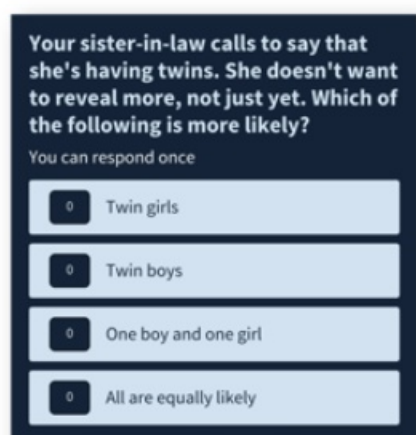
Your sister-in-law calls to say that she's having twins. She doesn't want to reveal more, not just yet. Which of the following is more likely?

You can respond once

0 Twin girls

0 Twin boys

0 One boy and one girl

0 All are equally likely